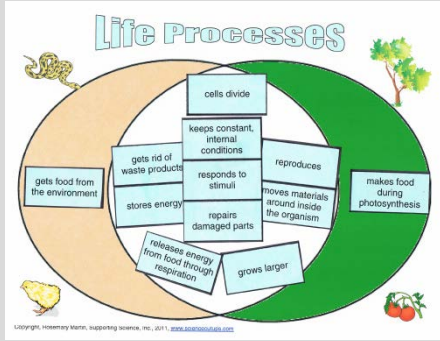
Life Processes

cells divide

keeps constant, internal conditions

gets rid of waste products

reproduces

gets food from the environment

responds to stimuli

moves materials around inside the organism

makes food during photosynthesis

stores energy

repairs damaged parts

releases energy from food through respiration

grows larger

Copyright, Rosemary Martin, Supporting Science, Inc., 2011, www.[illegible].com